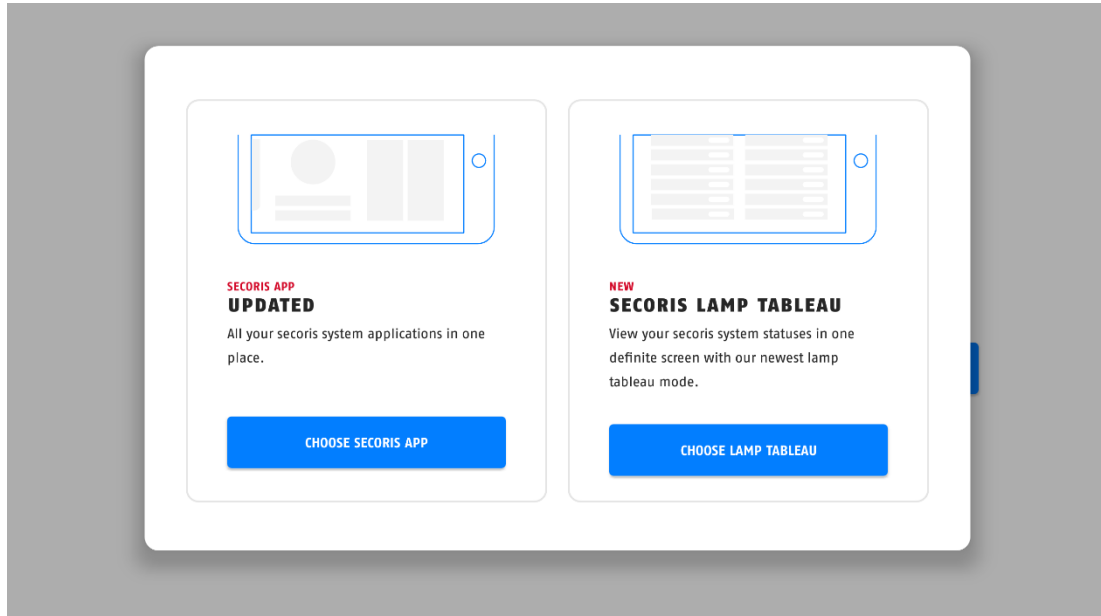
SECORIS APP
UPDATED
All your secoris system applications in one place.

CHOOSE SECORIS APP

NEW
SECORIS LAMP TABLEAU
View your secoris system statuses in one definite screen with our newest lamp tableau mode.

CHOOSE LAMP TABLEAU